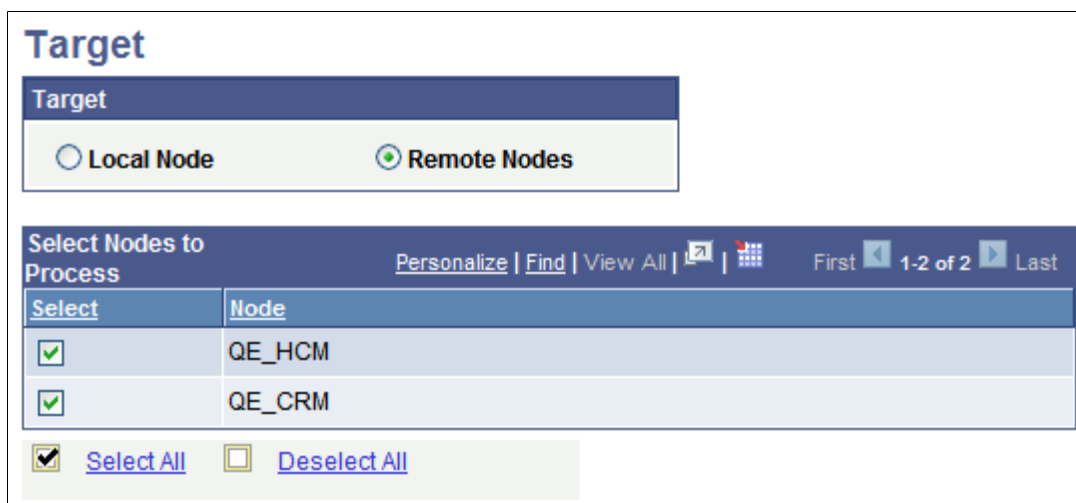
Target

Target

Local Node

Remote Nodes

Select Nodes to Process

Personalize | Find | View All | |

First 1-2 of 2 Last

| Select | Node |
|---|---|
| ☑ | QE_HCM |
| ☑ | QE_CRM |

Select All Deselect All